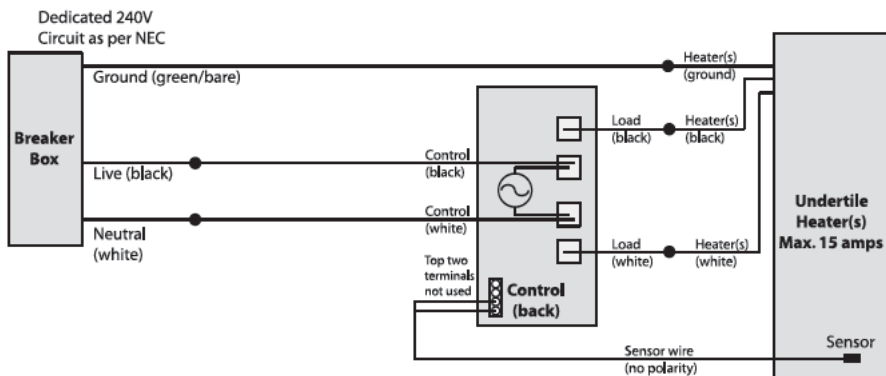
Dedicated 240V
Circuit as per NEC

Breaker Box

Ground (green/bare)

Live (black)

Neutral (white)

Heater(s) (ground)

Load (black)

Heater(s) (black)

Control (black)

Control (white)

Load (white)

Heater(s) (white)

Top two terminals not used

Control (back)

Undertile Heater(s) Max. 15 amps

Sensor

Sensor wire (no polarity)